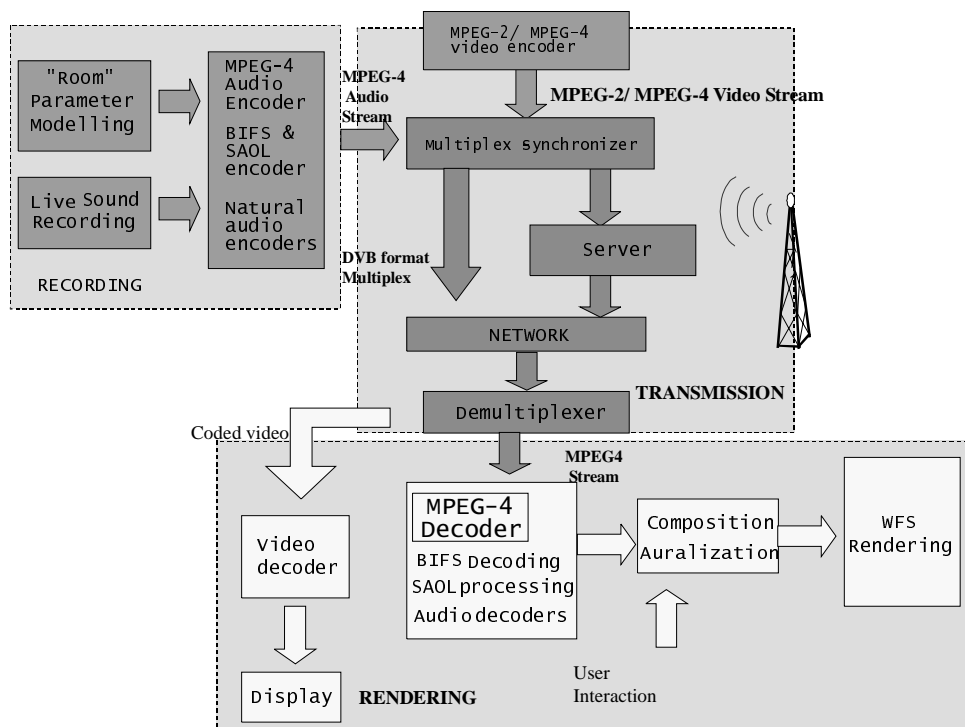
"Room" Parameter Modelling

Live Sound Recording

MPEG-4 Audio Encoder
BIFS & SAOL encoder
Natural audio encoders

RECORDING

MPEG-4 Audio Stream

MPEG-2/ MPEG-4 video encoder

MPEG-2/ MPEG-4 Video Stream

Multiplex synchronizer

Server

DVB format Multiplex

NETWORK

TRANSMISSION

Demultiplexer

Coded video

MPEG4 Stream

Video decoder

MPEG-4 Decoder
BIFS Decoding
SAOL processing
Audio decoders

Composition
Auralization

WFS Rendering

Display

RENDERING

User Interaction